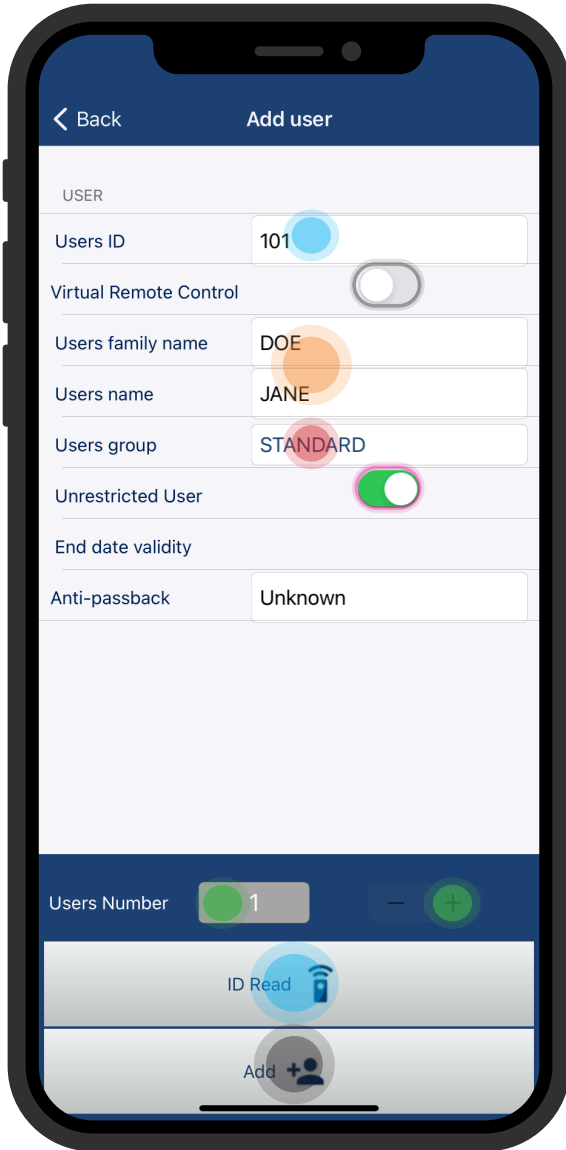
Back
Add user

USER
Users ID
101
Virtual Remote Control
Users family name
DOE
Users name
JANE
Users group
STANDARD
Unrestricted User
End date validity
Anti-passback
Unknown

Users Number
1
−
+
ID Read
Add